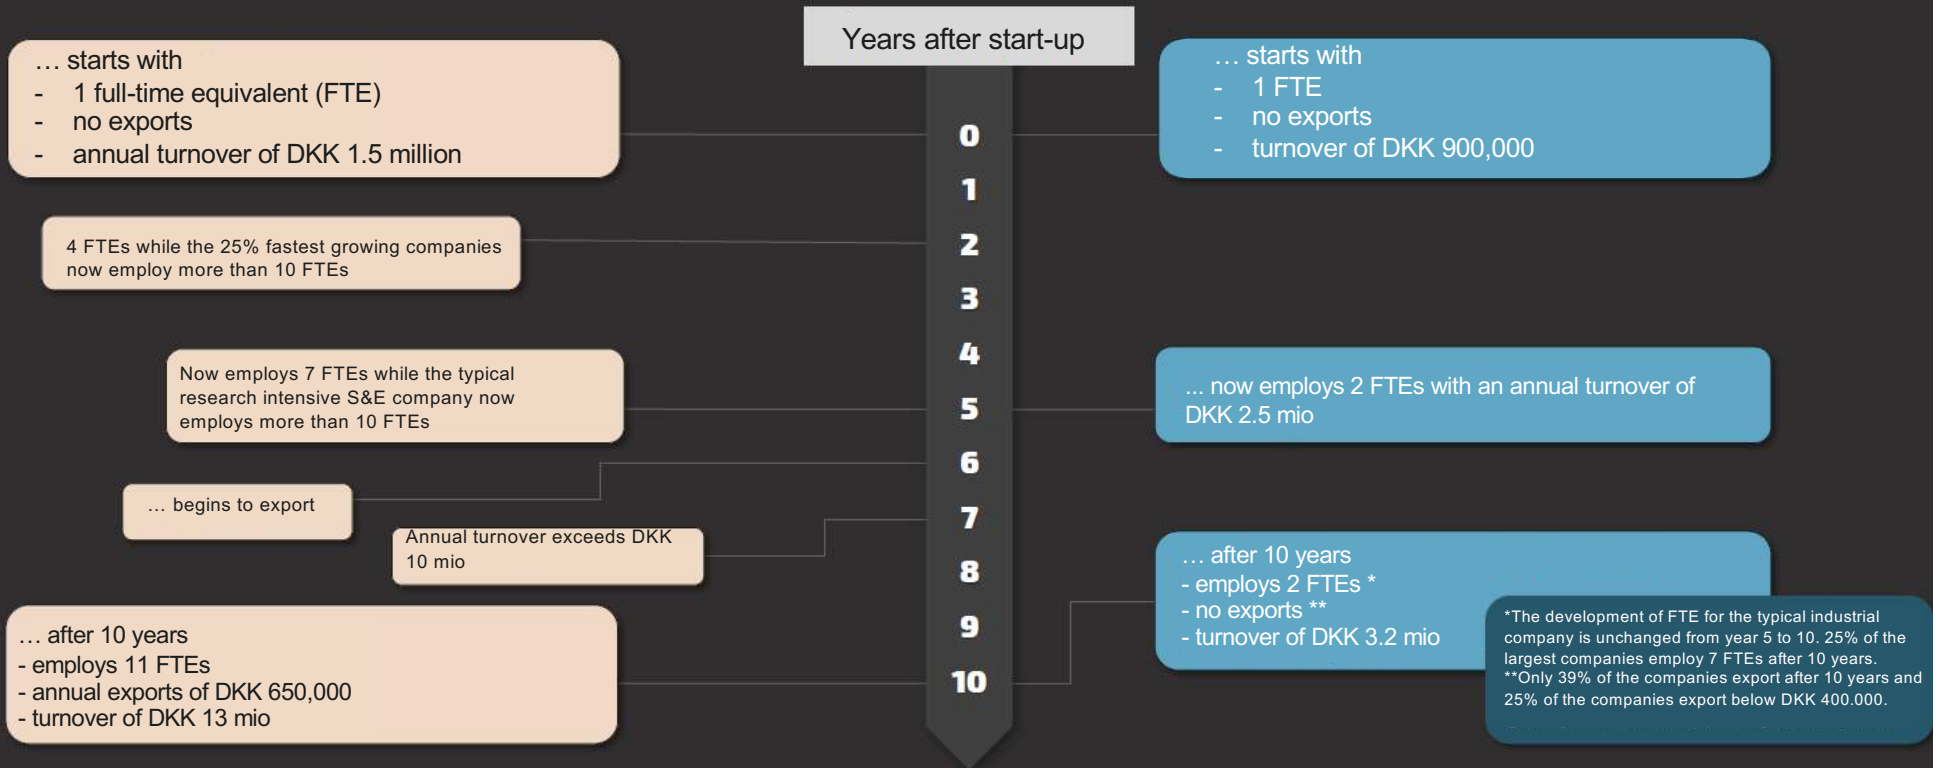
Years after start-up

… starts with
- 1 full-time equivalent (FTE)
- no exports
- annual turnover of DKK 1.5 million

4 FTEs while the 25% fastest growing companies now employ more than 10 FTEs

Now employs 7 FTEs while the typical research intensive S&E company now employs more than 10 FTEs

… begins to export

Annual turnover exceeds DKK 10 mio

… after 10 years
- employs 11 FTEs
- annual exports of DKK 650,000
- turnover of DKK 13 mio

0
1
2
3
4
5
6
7
8
9
10

… starts with
- 1 FTE
- no exports
- turnover of DKK 900,000

... now employs 2 FTEs with an annual turnover of DKK 2.5 mio

… after 10 years
- employs 2 FTEs *
- no exports **
- turnover of DKK 3.2 mio

*The development of FTE for the typical industrial company is unchanged from year 5 to 10. 25% of the largest companies employ 7 FTEs after 10 years.
**Only 39% of the companies export after 10 years and 25% of the companies export below DKK 400.000.